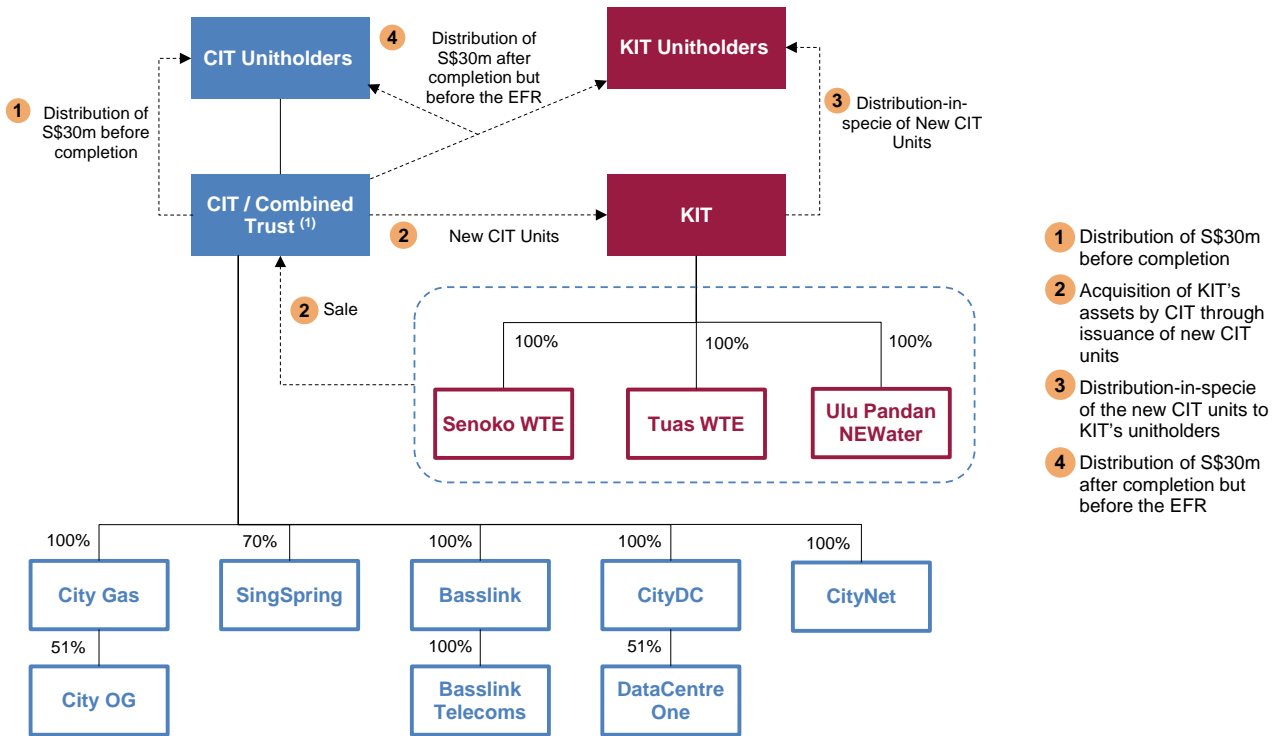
CIT Unitholders

4 Distribution of S\$30m after completion but before the EFR

KIT Unitholders

1 Distribution of S\$30m before completion

3 Distribution-in-specie of New CIT Units

CIT / Combined Trust $^{(1)}$

2 New CIT Units

KIT

2 Sale

100%

100%

100%

Senoko WTE

Tuas WTE

Ulu Pandan NEWater

100%

70%

100%

100%

100%

City Gas

SingSpring

Basslink

CityDC

CityNet

51%

100%

51%

City OG

Basslink Telecoms

DataCentre One

1 Distribution of S\$30m before completion

2 Acquisition of KIT's assets by CIT through issuance of new CIT units

3 Distribution-in-specie of the new CIT units to KIT's unitholders

4 Distribution of S\$30m after completion but before the EFR